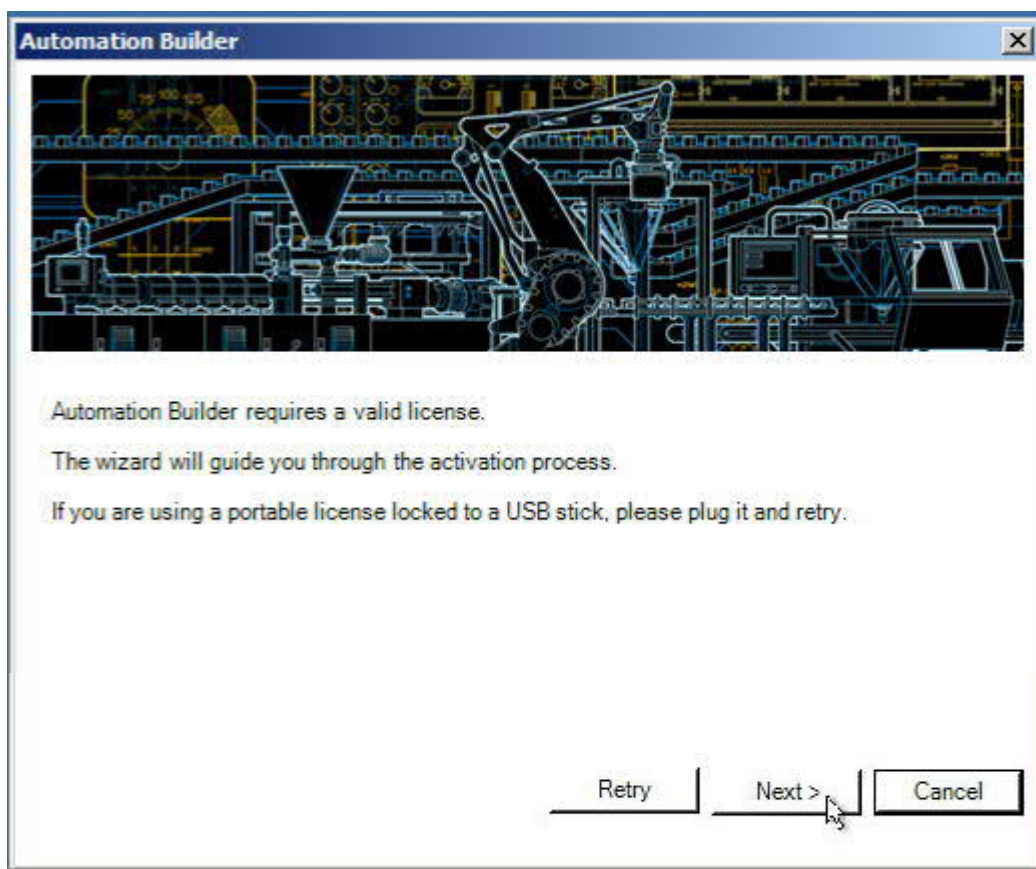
Automation Builder

Automation Builder requires a valid license.

The wizard will guide you through the activation process.

If you are using a portable license locked to a USB stick, please plug it and retry.

Retry

Next >

Cancel